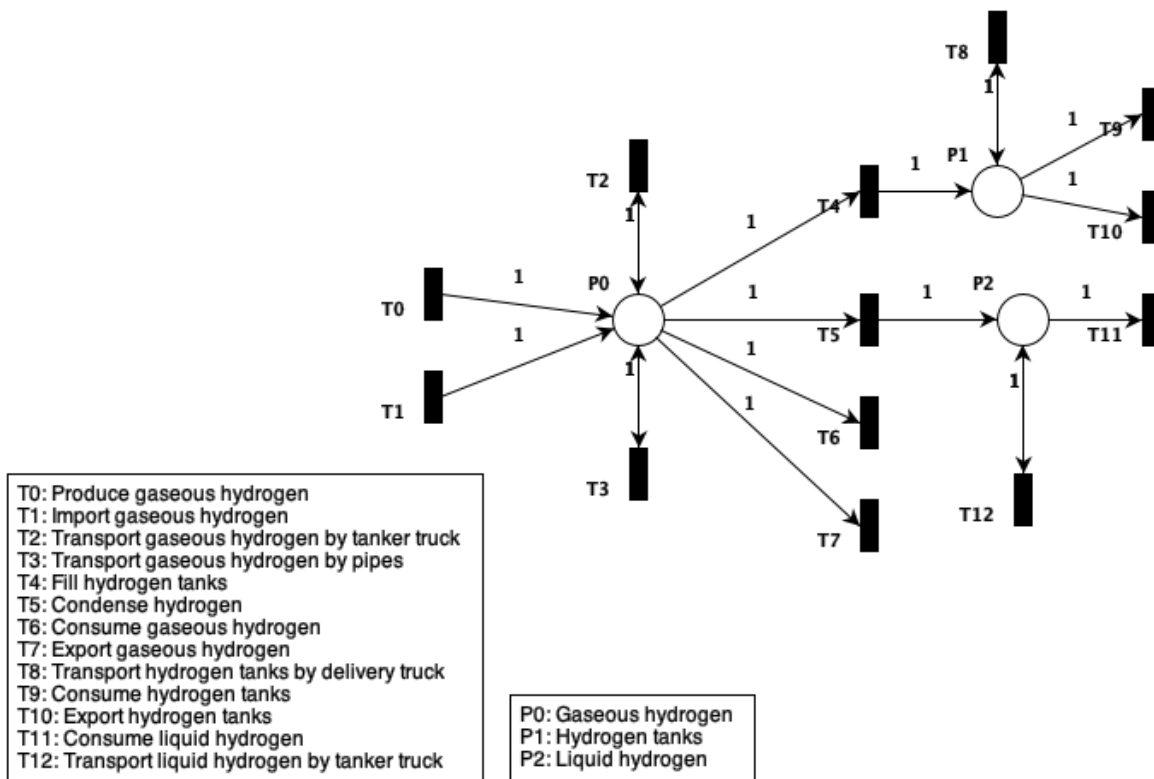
T8

1

1

T9

P1

1

T2

1

1

T4

1

T10

1

P0

1

1

P2

1

T0

T5

T11

1

1

1

1

1

T1

1

T6

T3

T12

T7

T0: Produce gaseous hydrogen
T1: Import gaseous hydrogen
T2: Transport gaseous hydrogen by tanker truck
T3: Transport gaseous hydrogen by pipes
T4: Fill hydrogen tanks
T5: Condense hydrogen
T6: Consume gaseous hydrogen
T7: Export gaseous hydrogen
T8: Transport hydrogen tanks by delivery truck
T9: Consume hydrogen tanks
T10: Export hydrogen tanks
T11: Consume liquid hydrogen
T12: Transport liquid hydrogen by tanker truck

P0: Gaseous hydrogen
P1: Hydrogen tanks
P2: Liquid hydrogen